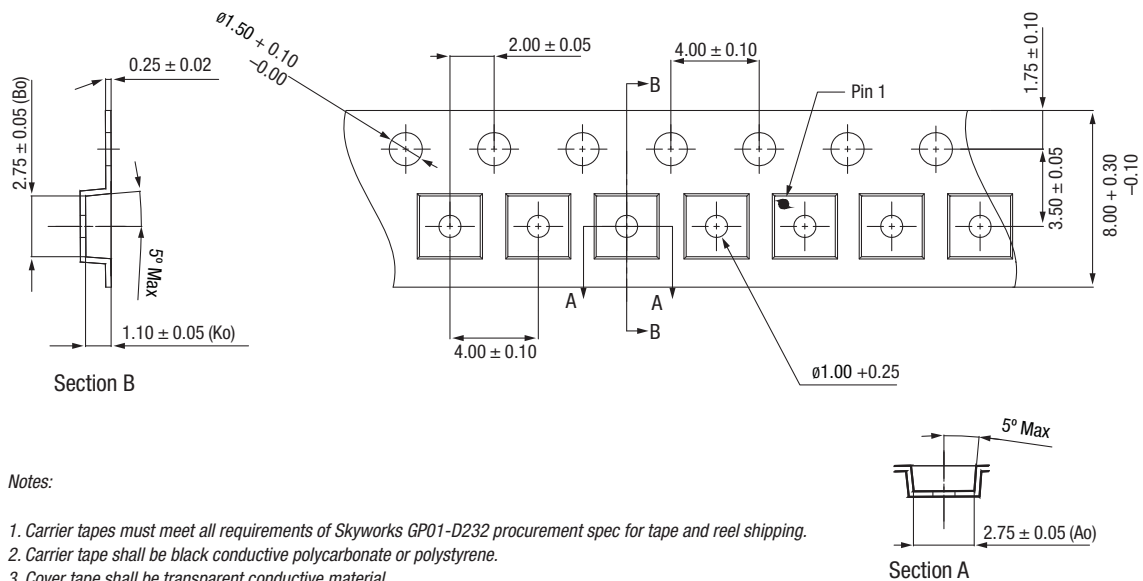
$ø1.50 + 0.10$
$-0.00$

$0.25 \pm 0.02$

$2.75 \pm 0.05$ (Bo)

5° Max

$1.10 \pm 0.05$ (Ko)

Section B

$2.00 \pm 0.05$

$4.00 \pm 0.10$

$1.75 \pm 0.10$

B

Pin 1

$3.50 \pm 0.05$

$8.00 + 0.30$
$-0.10$

A

A

B

$4.00 \pm 0.10$

$ø1.00 +0.25$

5° Max

$2.75 \pm 0.05$ (Ao)

Section A

Notes:

1. Carrier tapes must meet all requirements of Skyworks GP01-D232 procurement spec for tape and reel shipping.
2. Carrier tape shall be black conductive polycarbonate or polystyrene.
3. Cover tape shall be transparent conductive material.